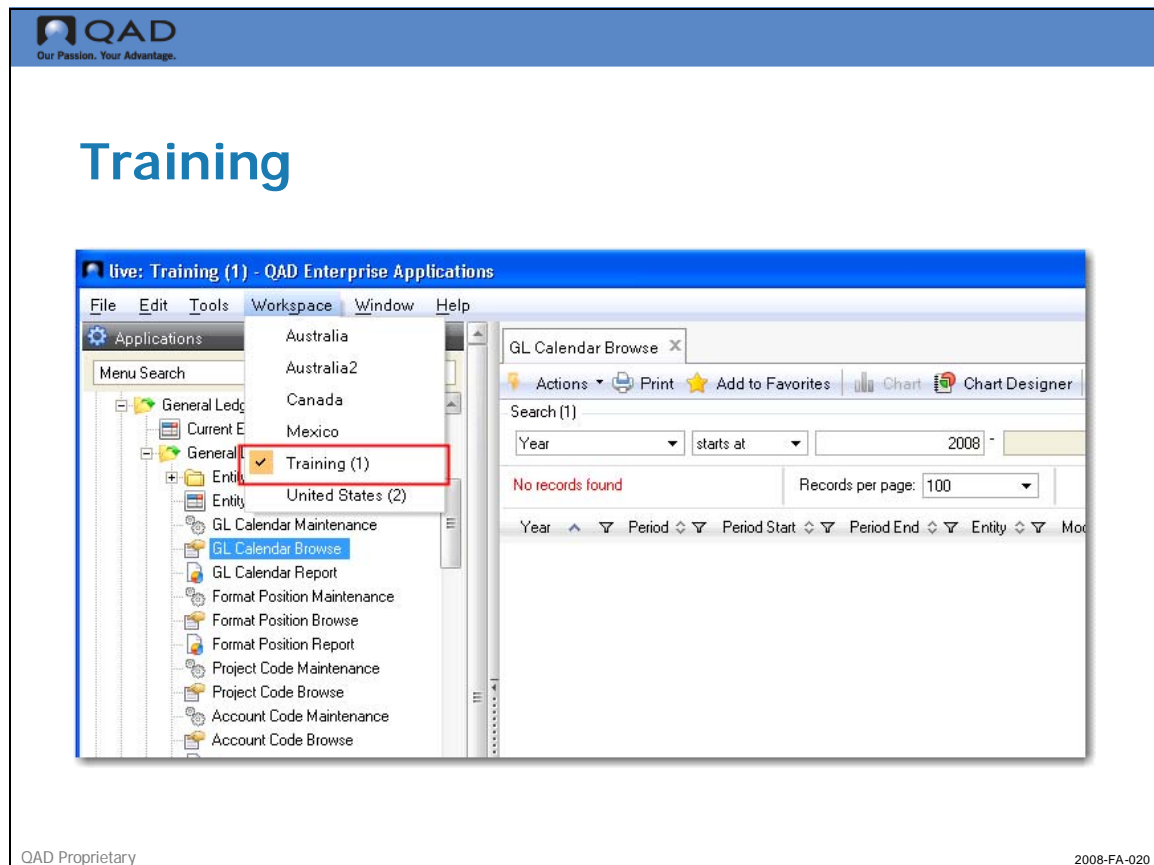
QAD
Our Passion. Your Advantage.

Training

live: Training (1) - QAD Enterprise Applications

File Edit Tools Workspace Window Help

Applications

Menu Search

Australia
Australia2
Canada
Mexico
Training (1)
United States (2)

General Ledg
Current E
General L
Entit
Entit
GL Calendar Maintenance
GL Calendar Browse
GL Calendar Report
Format Position Maintenance
Format Position Browse
Format Position Report
Project Code Maintenance
Project Code Browse
Account Code Maintenance
Account Code Browse

GL Calendar Browse

Actions Print Add to Favorites Chart Chart Designer

Search (1)

Year starts at 2008 -

No records found

Records per page: 100

Year Period Period Start Period End Entity Mo

QAD Proprietary

2008-FA-020